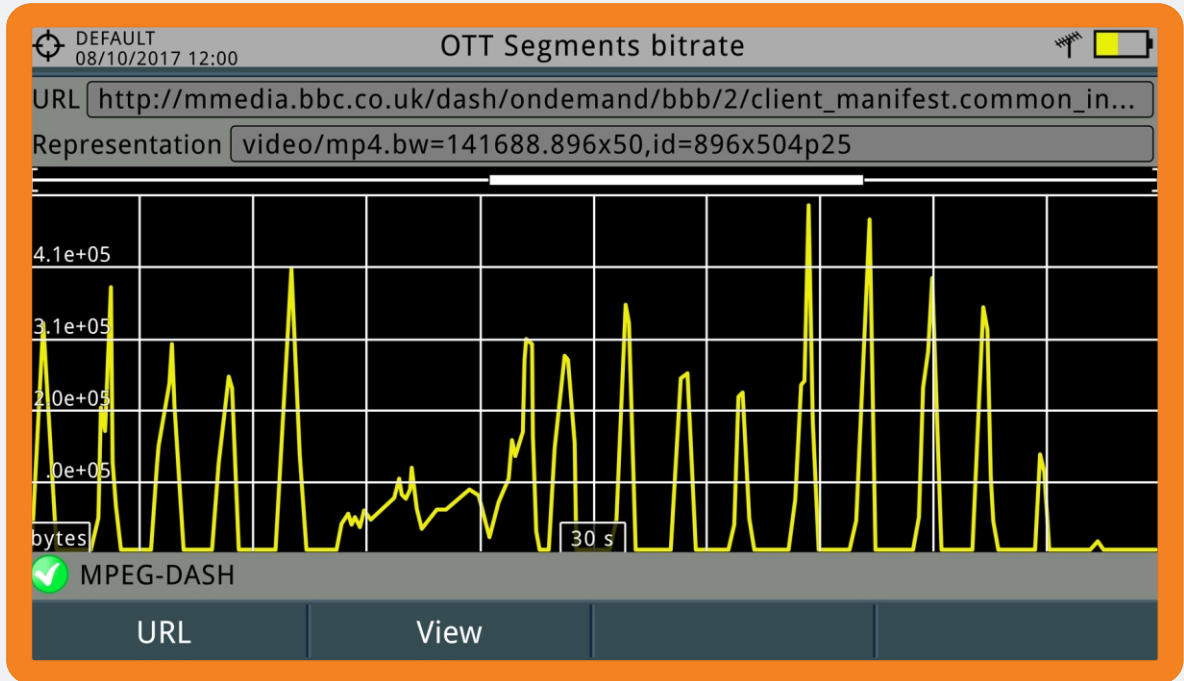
DEFAULT
08/10/2017 12:00

OTT Segments bitrate

URL http://mmedia.bbc.co.uk/dash/ondemand/bbb/2/client_manifest.common_in...

Representation video/mp4.bw=141688.896x50,id=896x504p25

4.1e+05
3.1e+05
2.0e+05
.0e+05
bytes
30 s

MPEG-DASH

URL
View